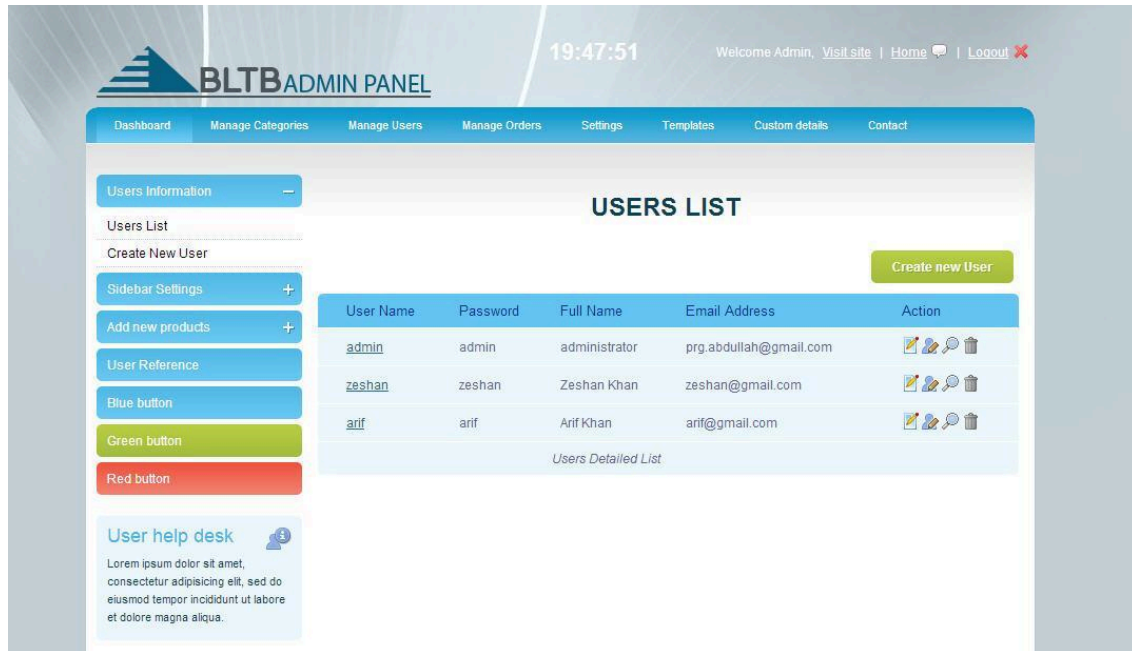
BLTBADMIN PANEL

19:47:51

Welcome Admin, Visit site | Home | Logout

Dashboard Manage Categories Manage Users Manage Orders Settings Templates Custom details Contact

Users Information –

Users List

Create New User

Sidebar Settings +

Add new products +

User Reference

Blue button

Green button

Red button

User help desk

Lorem ipsum dolor sit amet, consectetur adipisicing elit, sed do eiusmod tempor incididunt ut labore et dolore magna aliqua.

USERS LIST

Create new User

| User Name | Password | Full Name | Email Address | Action |
|---|---|---|---|---|
| admin | admin | administrator | prg.abdullah@gmail.com | |
| zeshan | zeshan | Zeshan Khan | zeshan@gmail.com | |
| arif | arif | Arif Khan | arif@gmail.com | |

Users Detailed List